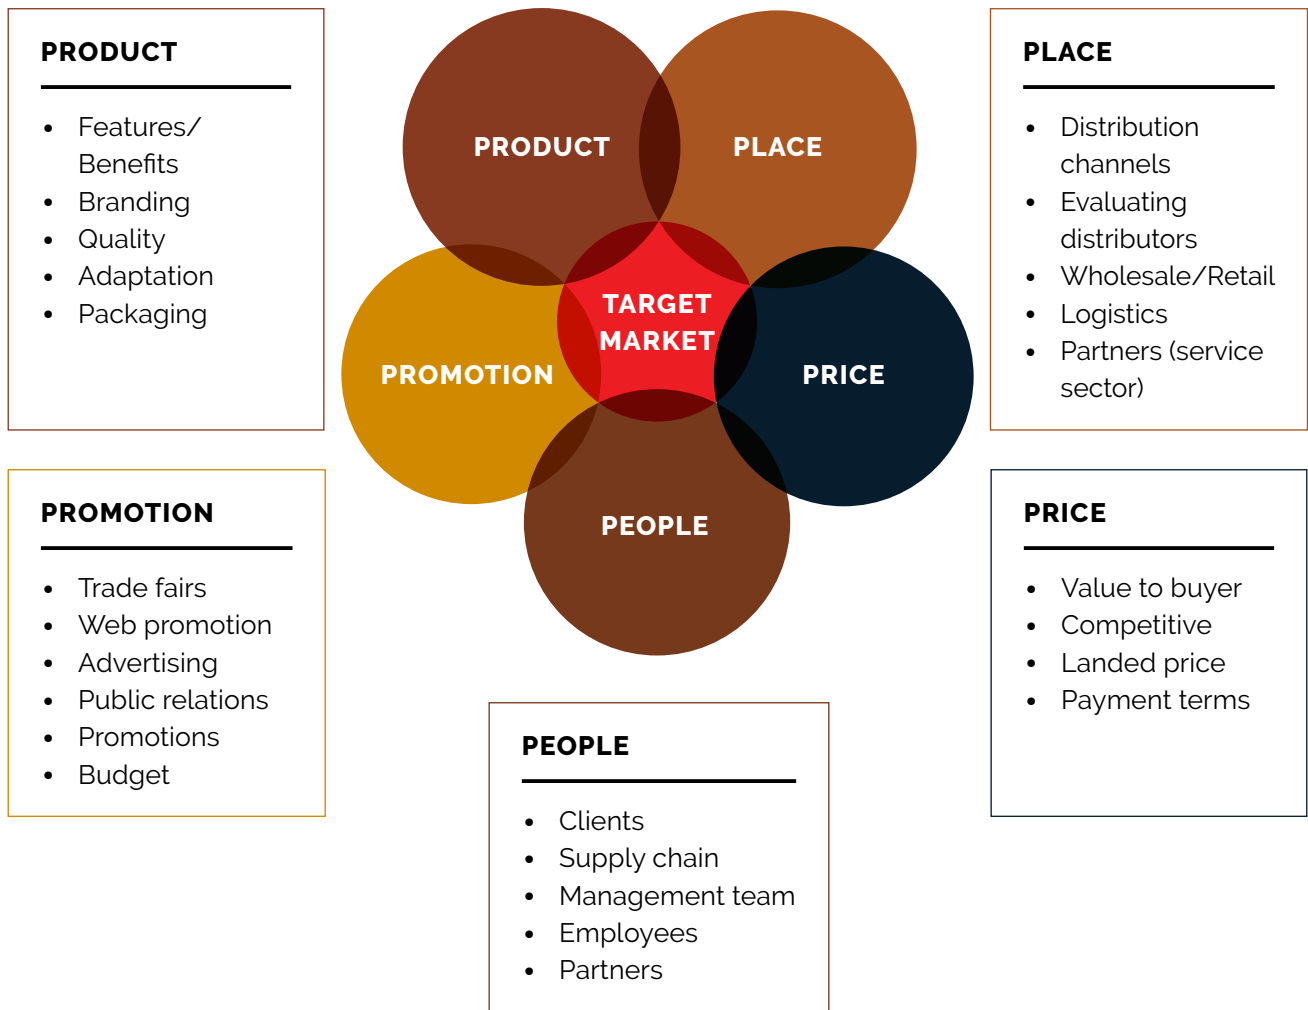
PRODUCT

- Features/ Benefits
- Branding
- Quality
- Adaptation
- Packaging

PRODUCT

PLACE

TARGET MARKET

PROMOTION

PRICE

PEOPLE

PLACE

- Distribution channels
- Evaluating distributors
- Wholesale/Retail
- Logistics
- Partners (service sector)

PROMOTION

- Trade fairs
- Web promotion
- Advertising
- Public relations
- Promotions
- Budget

PRICE

- Value to buyer
- Competitive
- Landed price
- Payment terms

PEOPLE

- Clients
- Supply chain
- Management team
- Employees
- Partners